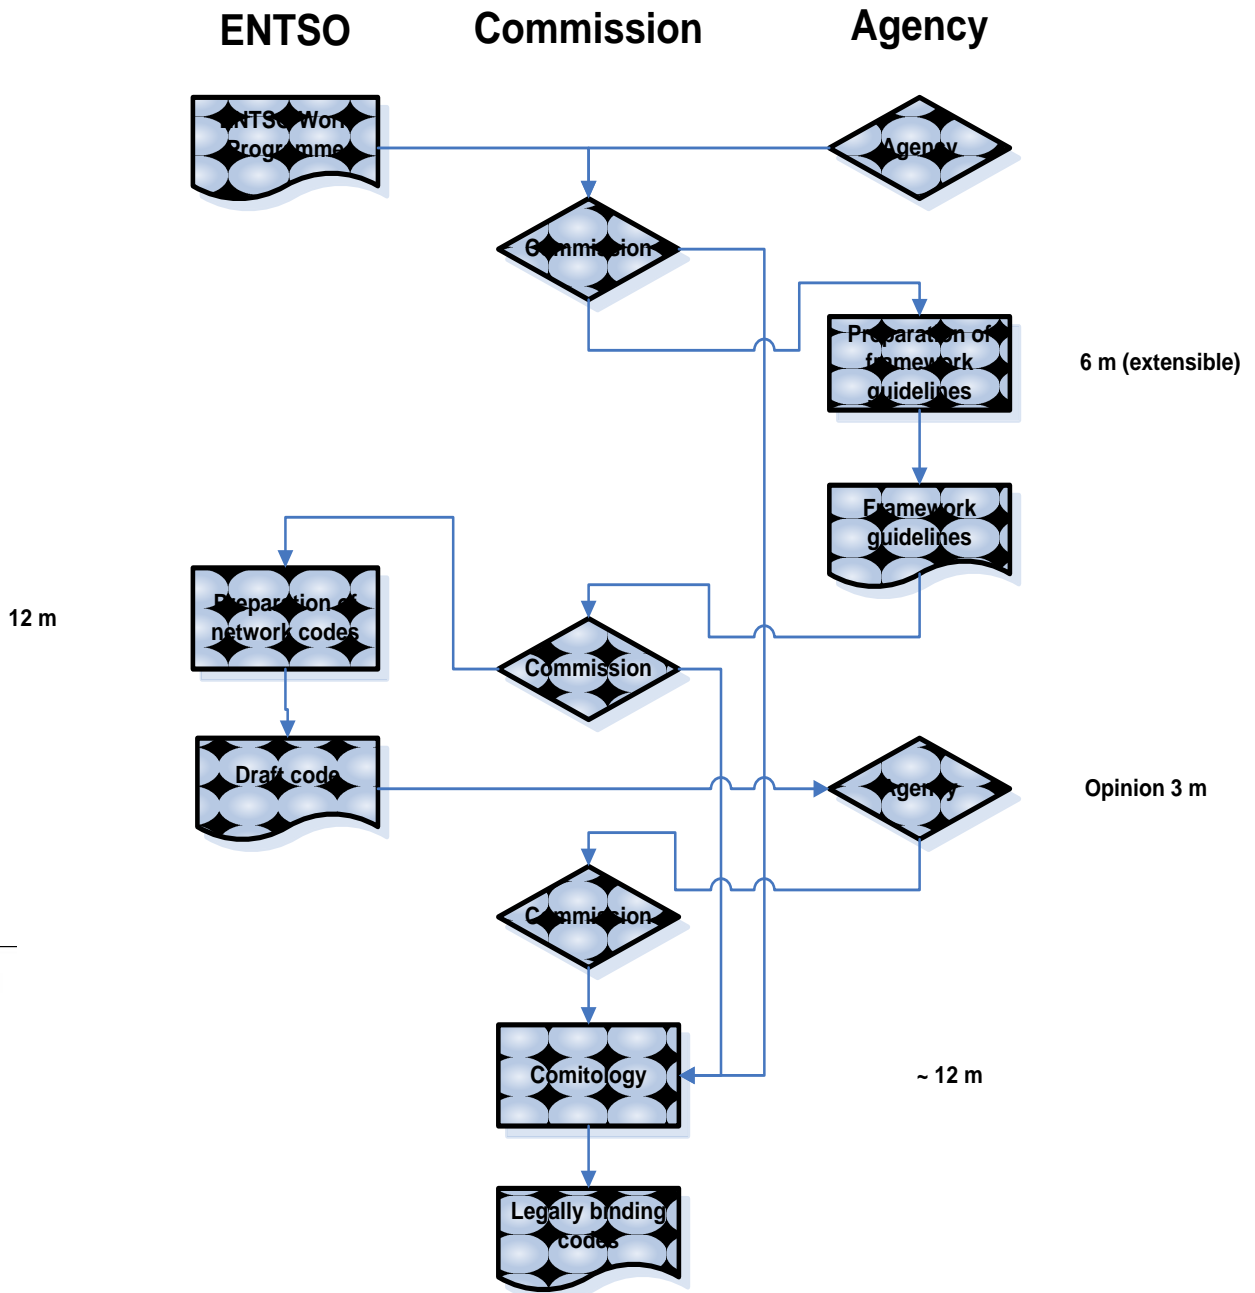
ENTSO

Commission

Agency

ENTSO Work Programme

Agency

Commission

Preparation of framework guidelines

6 m (extensible)

Framework guidelines

12 m

Preparation of network codes

Commission

Draft code

Agency

Opinion 3 m

Commission

Comitology

~ 12 m

Legally binding codes